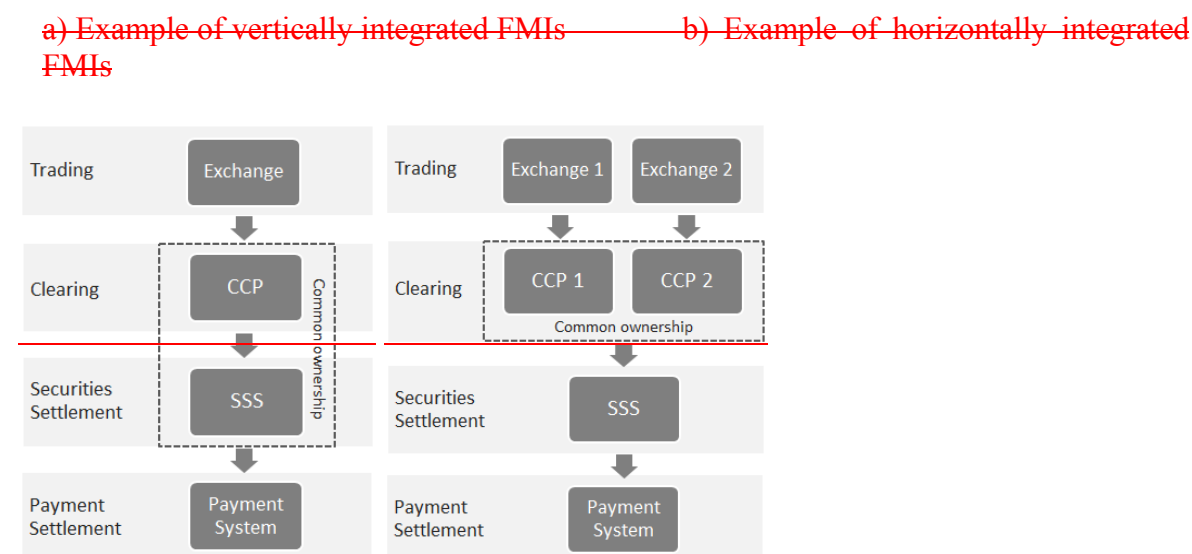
a) Example of vertically integrated FMIs b) Example of horizontally integrated FMIs

Trading
Exchange
Clearing
CCP
Common ownership
Securities Settlement
SSS
Payment Settlement
Payment System

Trading
Exchange 1
Exchange 2
Clearing
CCP 1
CCP 2
Common ownership
Securities Settlement
SSS
Payment Settlement
Payment System